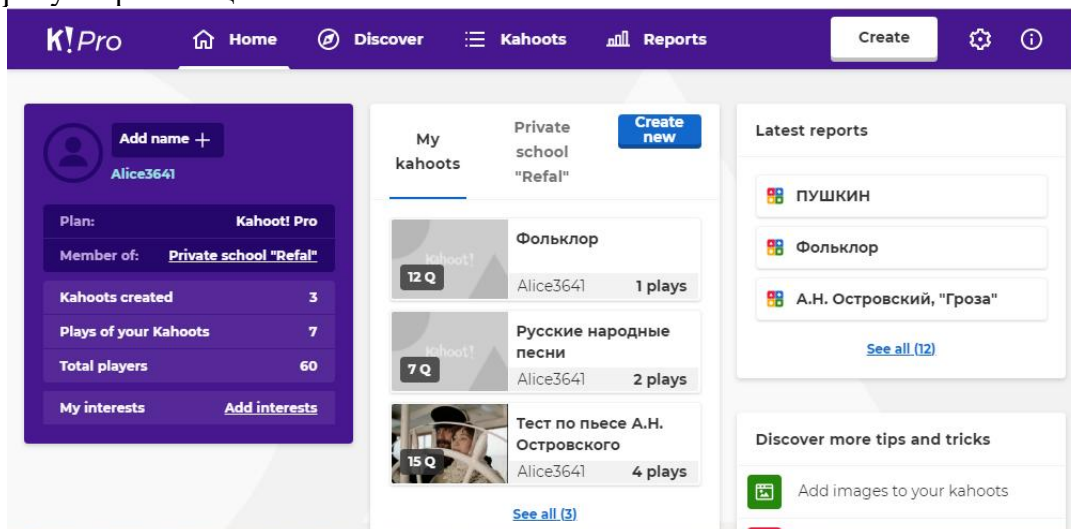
K!Pro Home Discover Kahoots Reports Create

Add name +
Alice3641

| Plan: | Kahoot! Pro |
|---|---|
| Member of: | Private school "Refal" |
| Kahoots created | 3 |
| Plays of your Kahoots | 7 |
| Total players | 60 |
| My interests | Add interests |

My kahoots
Private school "Refal"
Create new

Kahoot!
12 Q
Фольклор
Alice3641 1 plays

Kahoot!
7 Q
Русские народные песни
Alice3641 2 plays

15 Q
Тест по пьесе А.Н. Островского
Alice3641 4 plays

See all (3)

Latest reports
ПУШКИН
Фольклор
А.Н. Островский, "Гроза"
See all (12)

Discover more tips and tricks
Add images to your kahoots